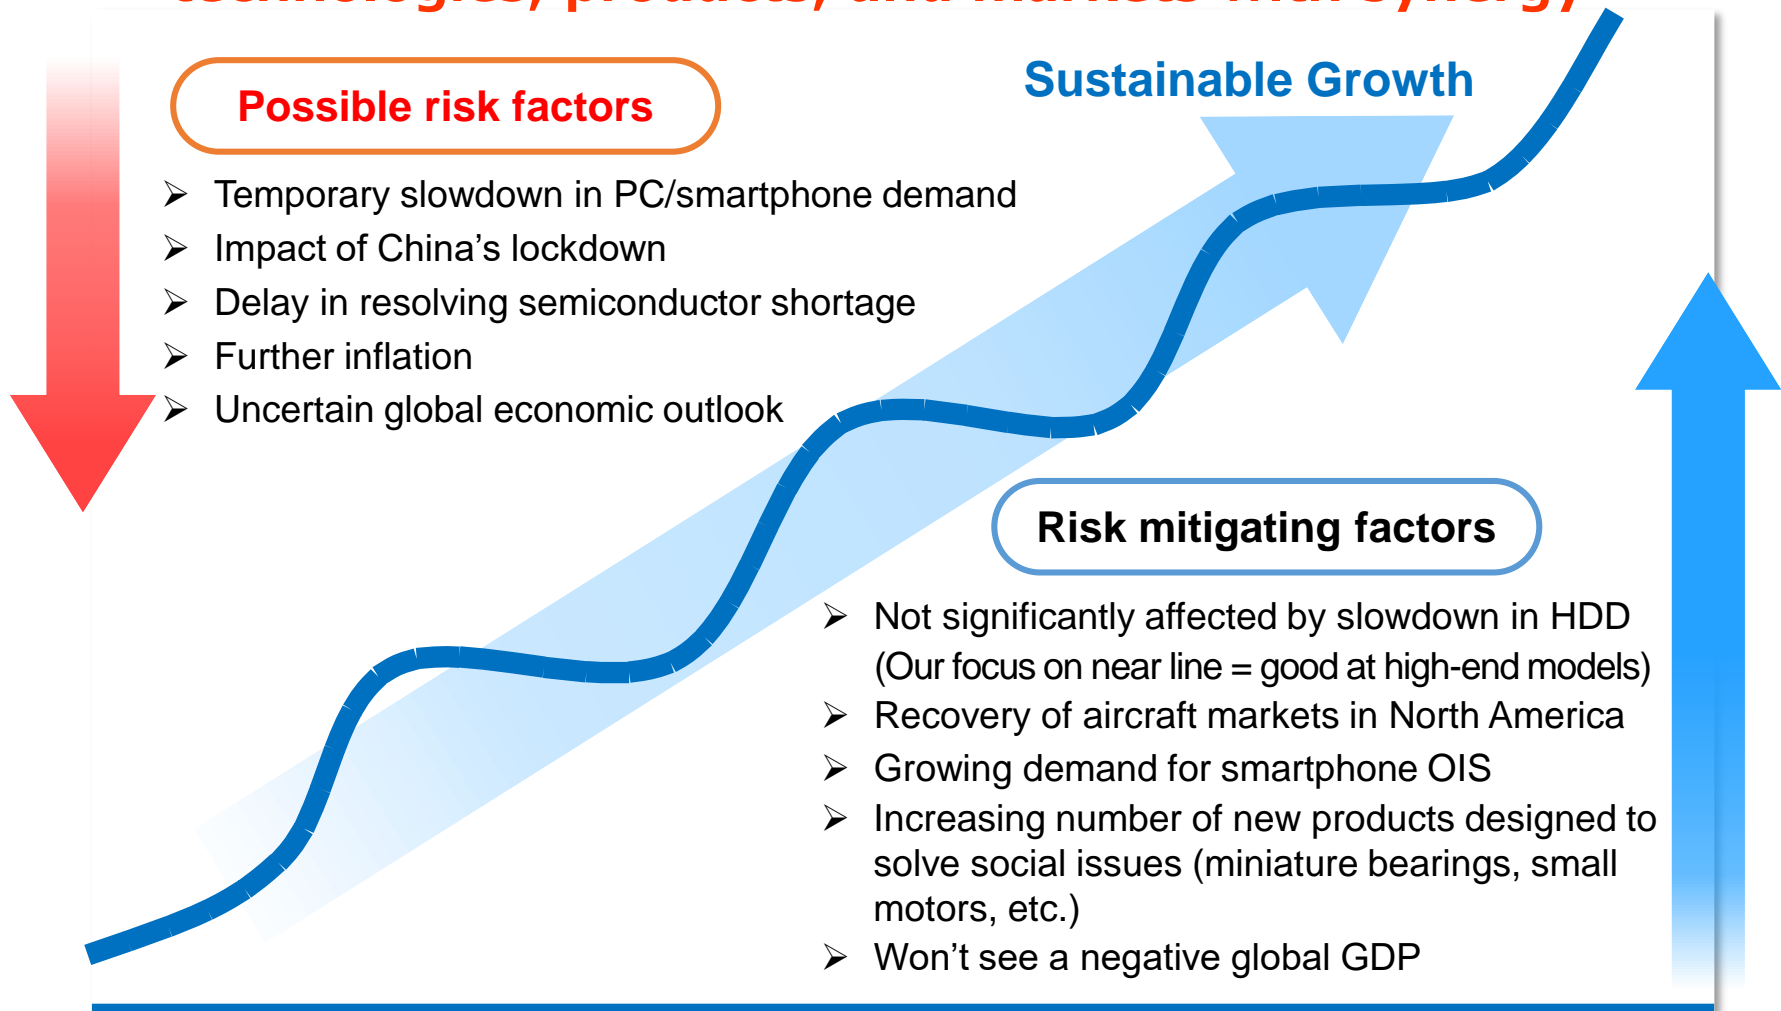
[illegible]

Possible risk factors

Sustainable Growth

- Temporary slowdown in PC/smartphone demand
- Impact of China’s lockdown
- Delay in resolving semiconductor shortage
- Further inflation
- Uncertain global economic outlook

Risk mitigating factors

- Not significantly affected by slowdown in HDD (Our focus on near line = good at high-end models)
- Recovery of aircraft markets in North America
- Growing demand for smartphone OIS
- Increasing number of new products designed to solve social issues (miniature bearings, small motors, etc.)
- Won’t see a negative global GDP